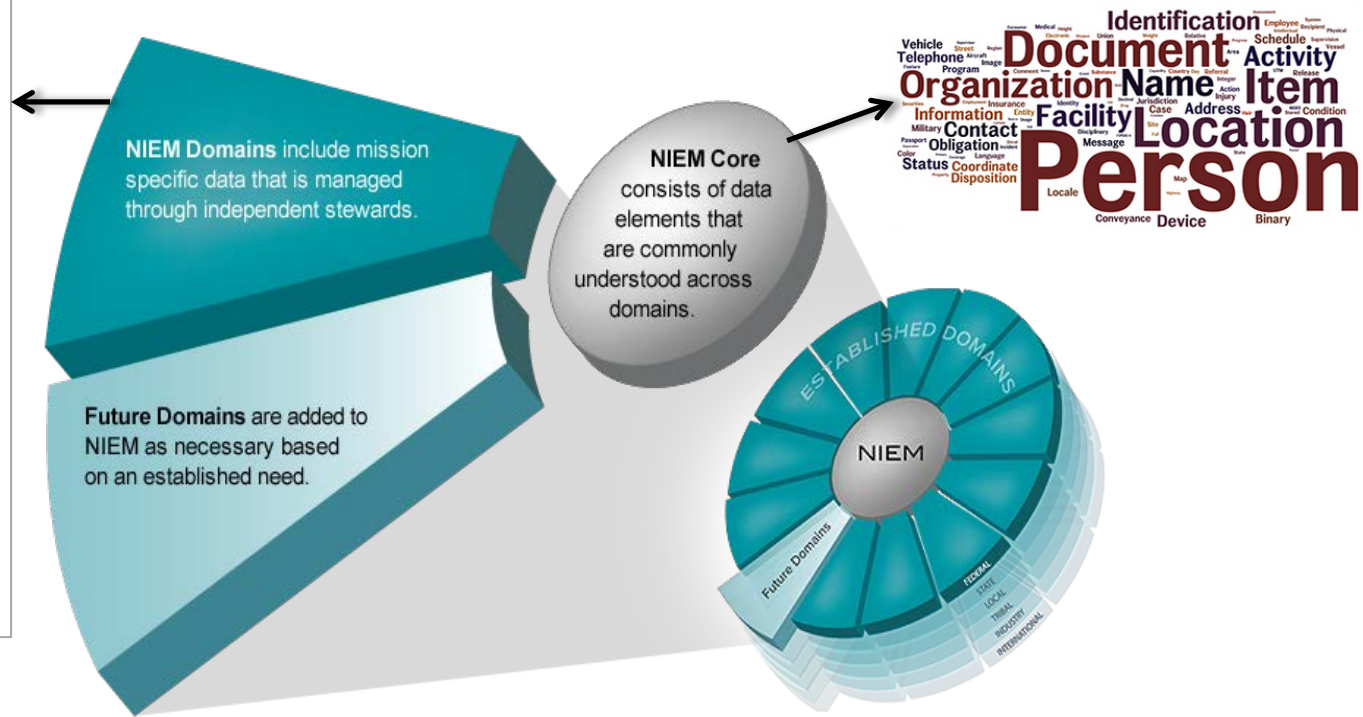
NIEM Domains include mission specific data that is managed through independent stewards.

Future Domains are added to NIEM as necessary based on an established need.

NIEM Core consists of data elements that are commonly understood across domains.

Identification
Vehicle
Telephone
Document
Activity
Organization
Name
Item
Schedule
Information
Facility
Address
Location
Contact
Obligation
Status
Coordinate
Disposition
Person
Locale
Conveyance
Device
Binary
Message
Military
Passport
Program
Insurance
Case
Condition
Release
Employee

ESTABLISHED DOMAINS
NIEM
Future Domains
FEDERAL
STATE
LOCAL
TRIBAL
INDUSTRY
INTERNATIONAL